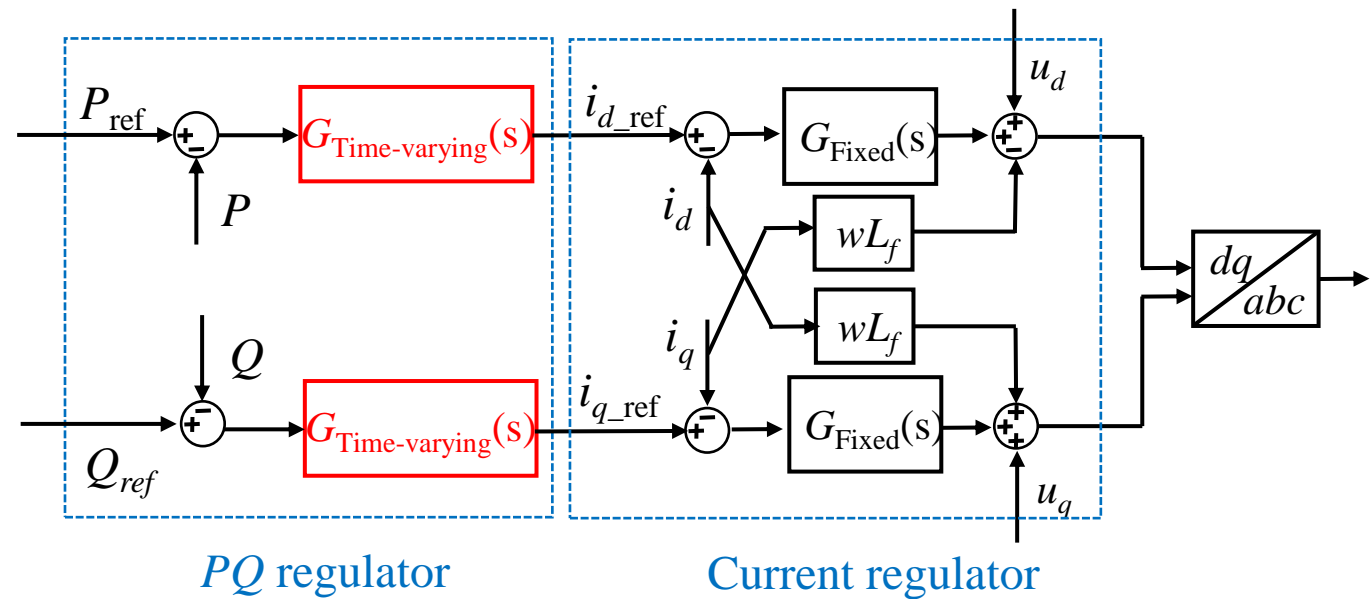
$P_{\text{ref}}$ + − $P$ $G_{\text{Time-varying}}(\text{s})$

$i_{d\_\text{ref}}$ + − $G_{\text{Fixed}}(\text{s})$ $u_d$ + + −

$i_d$ $wL_f$

$dq$ $abc$

$i_q$ $wL_f$

$Q$ + − $G_{\text{Time-varying}}(\text{s})$ $Q_{ref}$

$i_{q\_\text{ref}}$ + − $G_{\text{Fixed}}(\text{s})$ + + + $u_q$

$PQ$ regulator

Current regulator